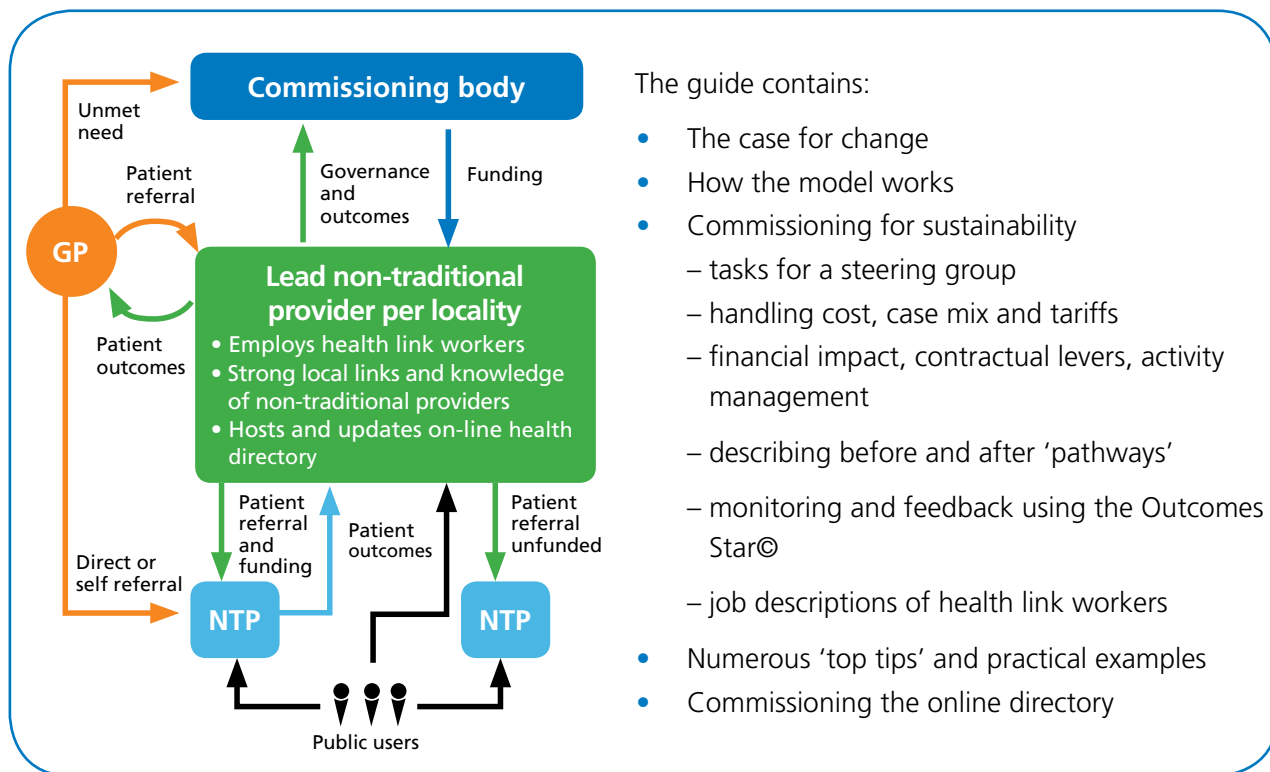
Commissioning body

Unmet need

Patient referral

GP

Patient outcomes

Governance and outcomes

Funding

Lead non-traditional provider per locality
• Employs health link workers
• Strong local links and knowledge of non-traditional providers
• Hosts and updates on-line health directory

Patient referral and funding

Patient outcomes

Patient referral unfunded

Direct or self referral

NTP

NTP

Public users

The guide contains:

• The case for change
• How the model works
• Commissioning for sustainability
– tasks for a steering group
– handling cost, case mix and tariffs
– financial impact, contractual levers, activity management
– describing before and after 'pathways'
– monitoring and feedback using the Outcomes Star©
– job descriptions of health link workers
• Numerous 'top tips' and practical examples
• Commissioning the online directory